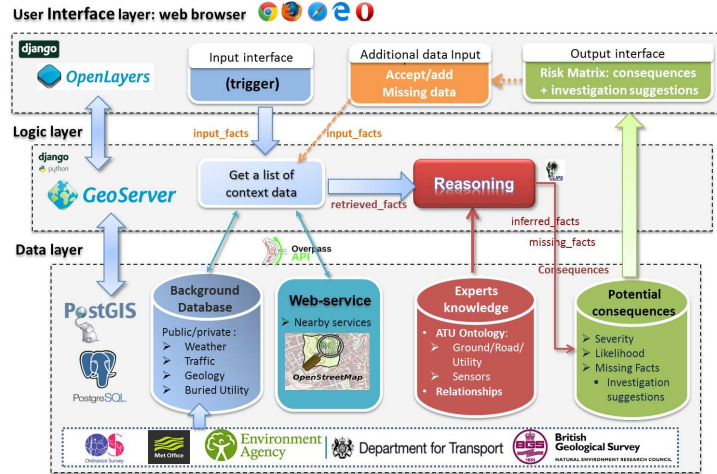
User Interface layer: web browser

django

OpenLayers

Input interface

(trigger)

Additional data Input

Accept/add Missing data

Output interface

Risk Matrix: consequences + investigation suggestions

Logic layer

input_facts

input_facts

django python

GeoServer

Get a list of context data

Reasoning

retrieved_facts

inferred_facts

missing_facts

Data layer

Overpass API

Consequences

PostGIS

PostgreSQL

Background Database

Public/private :
➢ Weather
➢ Traffic
➢ Geology
➢ Buried Utility

Web-service

➢ Nearby services

OpenStreetMap

Experts knowledge

• ATU Ontology:
➢ Ground/Road/ Utility
➢ Sensors
• Relationships

Potential consequences

➢ Severity
➢ Likelihood
➢ Missing Facts
▪ Investigation suggestions

Ordnance Survey

Met Office

Environment Agency

Department for Transport

BGS

British Geological Survey

NATURAL ENVIRONMENT RESEARCH COUNCIL